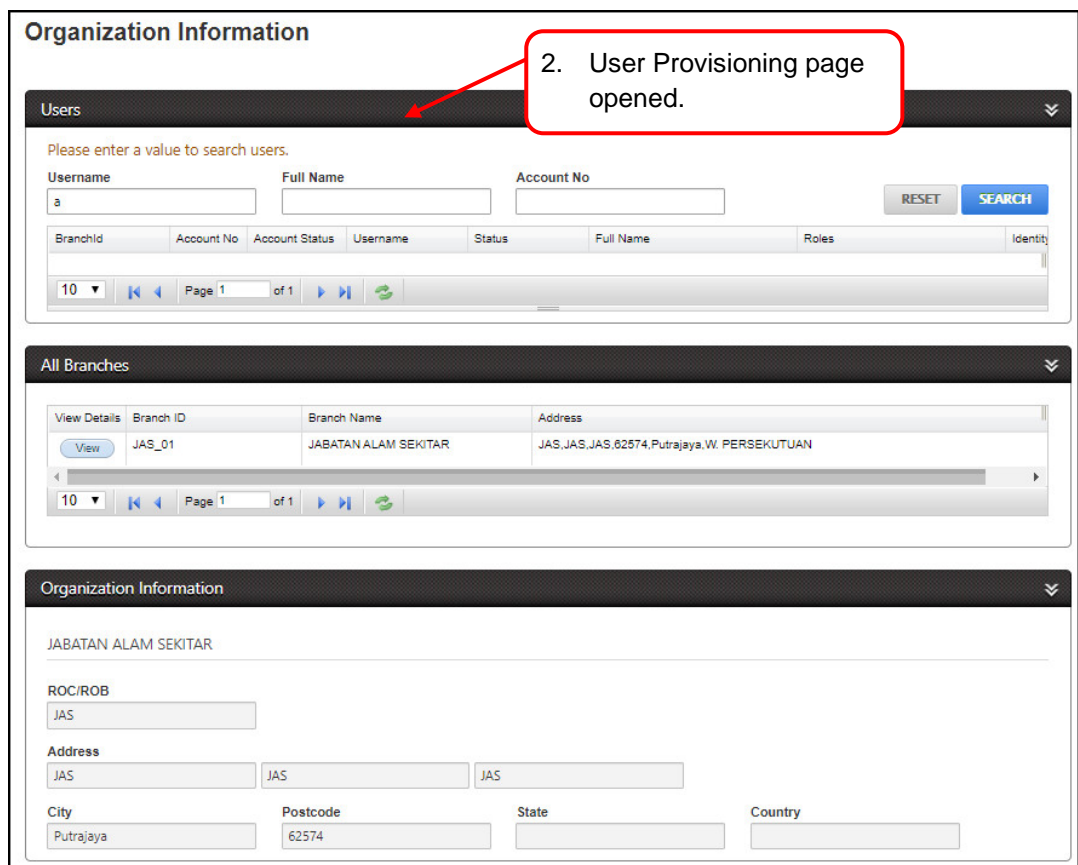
Organization Information

2. User Provisioning page opened.

Users

Please enter a value to search users.

Username
a

Full Name

Account No

RESET SEARCH

| BranchId | Account No | Account Status | Username | Status | Full Name | Roles | Identity |
|---|---|---|---|---|---|---|---|

10 Page 1 of 1

All Branches

| View Details | Branch ID | Branch Name | Address |
|---|---|---|---|
| View | JAS_01 | JABATAN ALAM SEKITAR | JAS,JAS,JAS,62574,Putrajaya,W. PERSEKUTUAN |

10 Page 1 of 1

Organization Information

JABATAN ALAM SEKITAR

ROC/ROB
JAS

Address
JAS
JAS
JAS

City
Putrajaya

Postcode
62574

State

Country